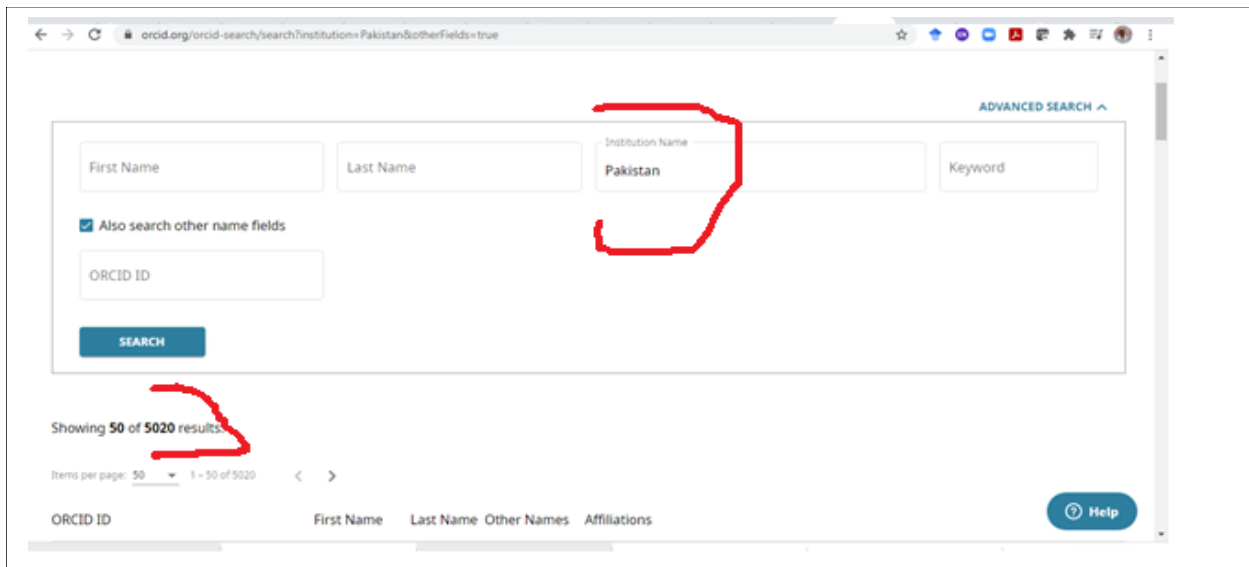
orcid.org/orcid-search/search?institution=Pakistan&otherFields=true

ADVANCED SEARCH

First Name

Last Name

Institution Name
Pakistan

Keyword

Also search other name fields

ORCID ID

SEARCH

Showing **50** of **5020** results.

Items per page: 50 1 – 50 of 5020

ORCID ID First Name Last Name Other Names Affiliations

Help